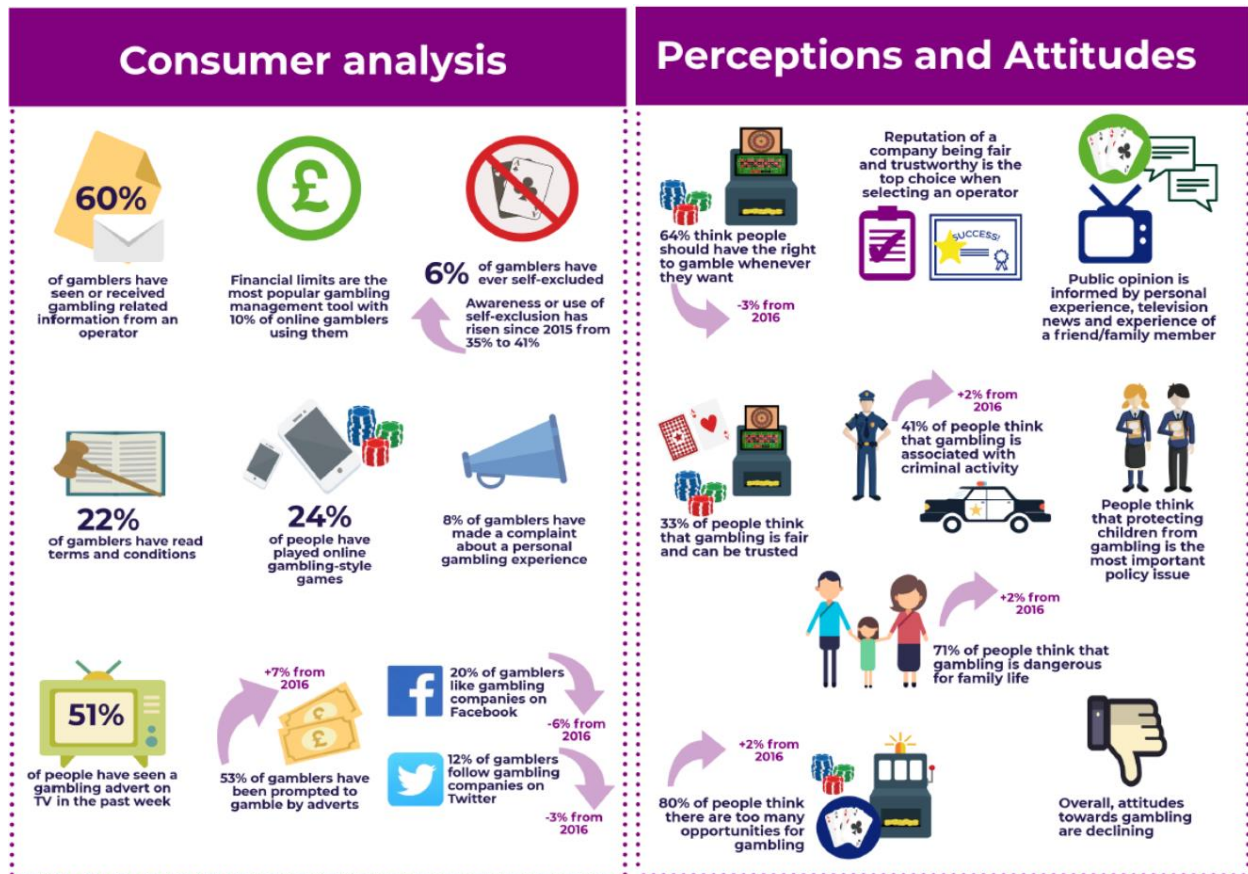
Consumer analysis

60%
of gamblers have seen or received gambling related information from an operator

£
Financial limits are the most popular gambling management tool with 10% of online gamblers using them

6% of gamblers have ever self-excluded
Awareness or use of self-exclusion has risen since 2015 from 35% to 41%

22%
of gamblers have read terms and conditions

24%
of people have played online gambling-style games

8% of gamblers have made a complaint about a personal gambling experience

51%
of people have seen a gambling advert on TV in the past week

+7% from 2016
53% of gamblers have been prompted to gamble by adverts

20% of gamblers like gambling companies on Facebook
-6% from 2016

12% of gamblers follow gambling companies on Twitter
-3% from 2016

Perceptions and Attitudes

64% think people should have the right to gamble whenever they want
-3% from 2016

Reputation of a company being fair and trustworthy is the top choice when selecting an operator
SUCCESS!

Public opinion is informed by personal experience, television news and experience of a friend/family member

33% of people think that gambling is fair and can be trusted

+2% from 2016
41% of people think that gambling is associated with criminal activity

People think that protecting children from gambling is the most important policy issue

+2% from 2016
71% of people think that gambling is dangerous for family life

+2% from 2016
80% of people think there are too many opportunities for gambling

Overall, attitudes towards gambling are declining